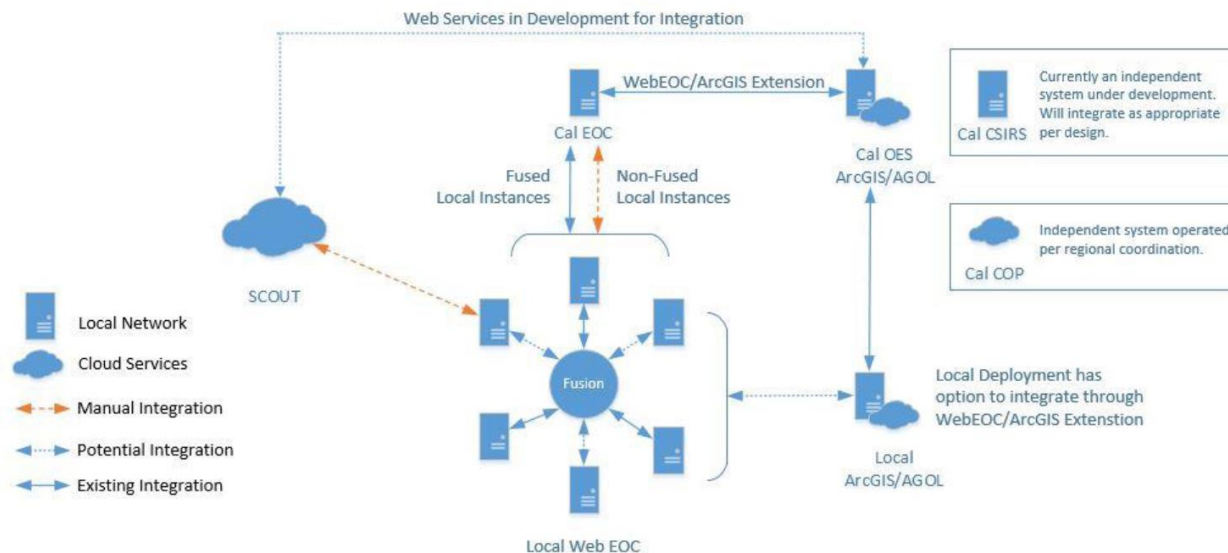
Web Services in Development for Integration

WebEOC/ArcGIS Extension

Cal EOC

Cal OES ArcGIS/AGOL

Cal CSIRS

Currently an independent system under development. Will integrate as appropriate per design.

Fused Local Instances

Non-Fused Local Instances

Independent system operated per regional coordination.

Cal COP

SCOUT

Local Network

Cloud Services

Manual Integration

Potential Integration

Existing Integration

Fusion

Local Deployment has option to integrate through WebEOC/ArcGIS Extenstion

Local ArcGIS/AGOL

Local Web EOC